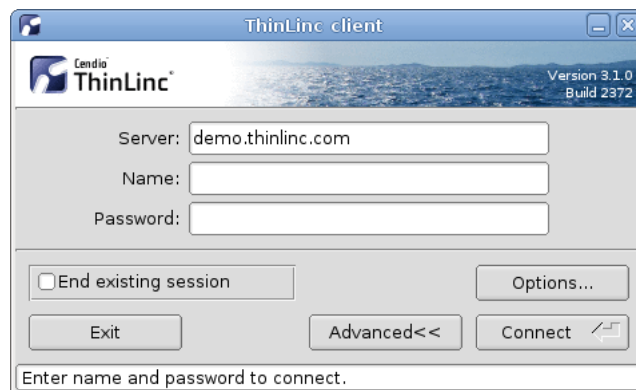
ThinLinc client

Cendio ThinLinc

Version 3.1.0
Build 2372

Server: demo.thinlinc.com

Name:

Password:

End existing session

Options...

Exit

Advanced<<

Connect

Enter name and password to connect.